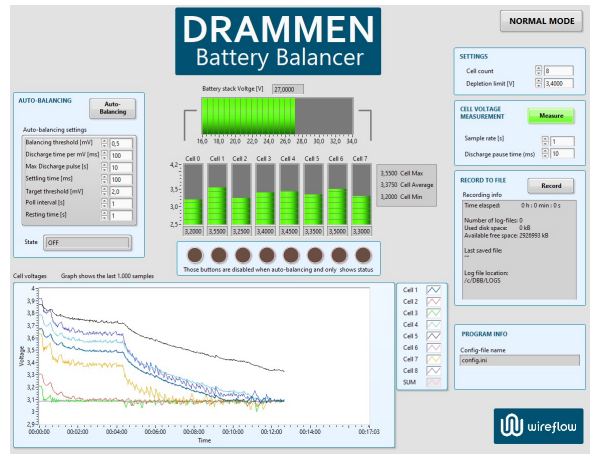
DRAMMEN
Battery Balancer

NORMAL MODE

SETTINGS
Cell count 8
Depletion limit [V] 3,4000

AUTO-BALANCING
Auto-Balancing
Auto-balancing settings
Balancing threshold [mV] 0,5
Discharge time per mV [ms] 100
Max Discharge pulse [s] 10
Settling time [ms] 100
Target threshold [mV] 2,0
Poll interval [s] 1
Resting time [s] 1
State OFF

Battery stack Voltage [V] 27,0000
16,0 18,0 20,0 22,0 24,0 26,0 28,0 30,0 32,0 34,0

Cell 0 Cell 1 Cell 2 Cell 3 Cell 4 Cell 5 Cell 6 Cell 7
4,2
3,5
3,0
2,5
3,2000 3,5500 3,2000 3,4000 3,4500 3,3500 3,5000 3,2000
3,5500 Cell Max
3,3750 Cell Average
3,2000 Cell Min

Those buttons are disabled when auto-balancing and only shows status

CELL VOLTAGE MEASUREMENT
Measure
Sample rate [s] 1
Discharge pause time (ms) 10

RECORD TO FILE
Record
Recording info
Time elapsed: 0 h : 0 min : 0 s
Number of log-files: 0
Used disk space: 0 kB
Available free space: 2926993 kB
Last saved file:
--
Log file location:
/c/DBB/LOGS

Cell voltages Graph shows the last 1.000 samples
4
3,9
3,8
3,7
3,6
3,5
3,4
3,3
3,2
3,1
3
2,9
Voltage
00:00:00 00:02:00 00:04:00 00:06:00 00:08:00 00:10:00 00:12:00 00:14:00 00:17:03
Time

Cell 1
Cell 2
Cell 3
Cell 4
Cell 5
Cell 6
Cell 7
Cell 8
SUM

PROGRAM INFO
Config-file name
config.ini

wireflow